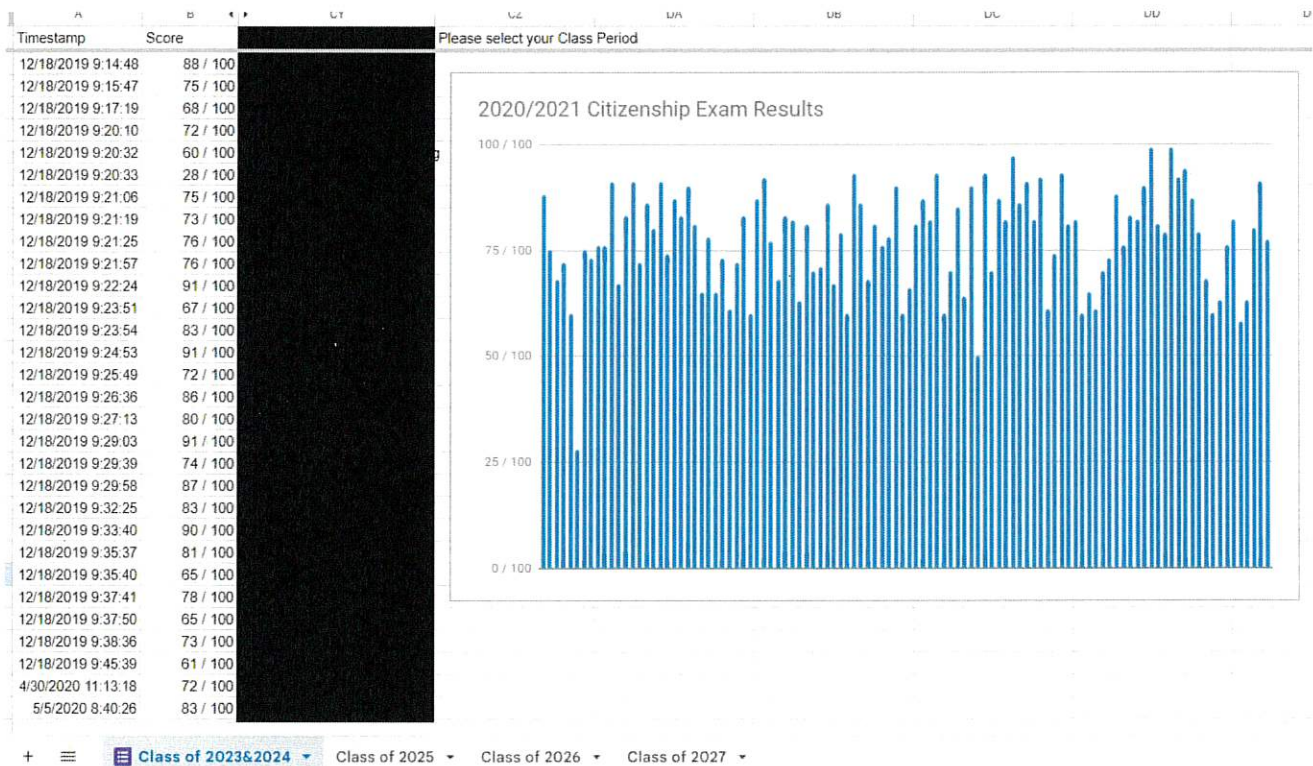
A B CY CZ DA DB DC DD D

| Timestamp | Score | | Please select your Class Period |
|---|---|---|---|
| 12/18/2019 9:14:48 | 88 / 100 | | |
| 12/18/2019 9:15:47 | 75 / 100 | | |
| 12/18/2019 9:17:19 | 68 / 100 | | |
| 12/18/2019 9:20:10 | 72 / 100 | | |
| 12/18/2019 9:20:32 | 60 / 100 | | |
| 12/18/2019 9:20:33 | 28 / 100 | | |
| 12/18/2019 9:21:06 | 75 / 100 | | |
| 12/18/2019 9:21:19 | 73 / 100 | | |
| 12/18/2019 9:21:25 | 76 / 100 | | |
| 12/18/2019 9:21:57 | 76 / 100 | | |
| 12/18/2019 9:22:24 | 91 / 100 | | |
| 12/18/2019 9:23:51 | 67 / 100 | | |
| 12/18/2019 9:23:54 | 83 / 100 | | |
| 12/18/2019 9:24:53 | 91 / 100 | | |
| 12/18/2019 9:25:49 | 72 / 100 | | |
| 12/18/2019 9:26:36 | 86 / 100 | | |
| 12/18/2019 9:27:13 | 80 / 100 | | |
| 12/18/2019 9:29:03 | 91 / 100 | | |
| 12/18/2019 9:29:39 | 74 / 100 | | |
| 12/18/2019 9:29:58 | 87 / 100 | | |
| 12/18/2019 9:32:25 | 83 / 100 | | |
| 12/18/2019 9:33:40 | 90 / 100 | | |
| 12/18/2019 9:35:37 | 81 / 100 | | |
| 12/18/2019 9:35:40 | 65 / 100 | | |
| 12/18/2019 9:37:41 | 78 / 100 | | |
| 12/18/2019 9:37:50 | 65 / 100 | | |
| 12/18/2019 9:38:36 | 73 / 100 | | |
| 12/18/2019 9:45:39 | 61 / 100 | | |
| 4/30/2020 11:13:18 | 72 / 100 | | |
| 5/5/2020 8:40:26 | 83 / 100 | | |

2020/2021 Citizenship Exam Results

100 / 100
75 / 100
50 / 100
25 / 100
0 / 100

+ ≡ Class of 2023&2024 ▾ Class of 2025 ▾ Class of 2026 ▾ Class of 2027 ▾